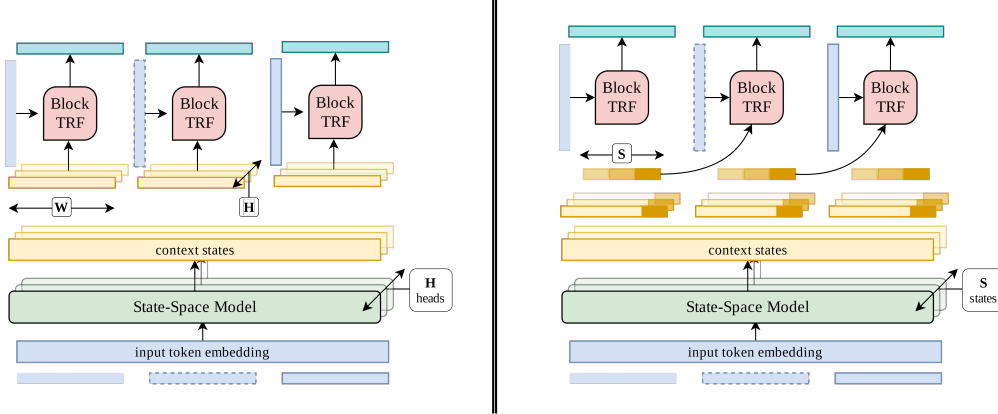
Block TRF

Block TRF

Block TRF

W

H

context states

State-Space Model

H heads

input token embedding

Block TRF

Block TRF

Block TRF

S

context states

State-Space Model

S states

input token embedding